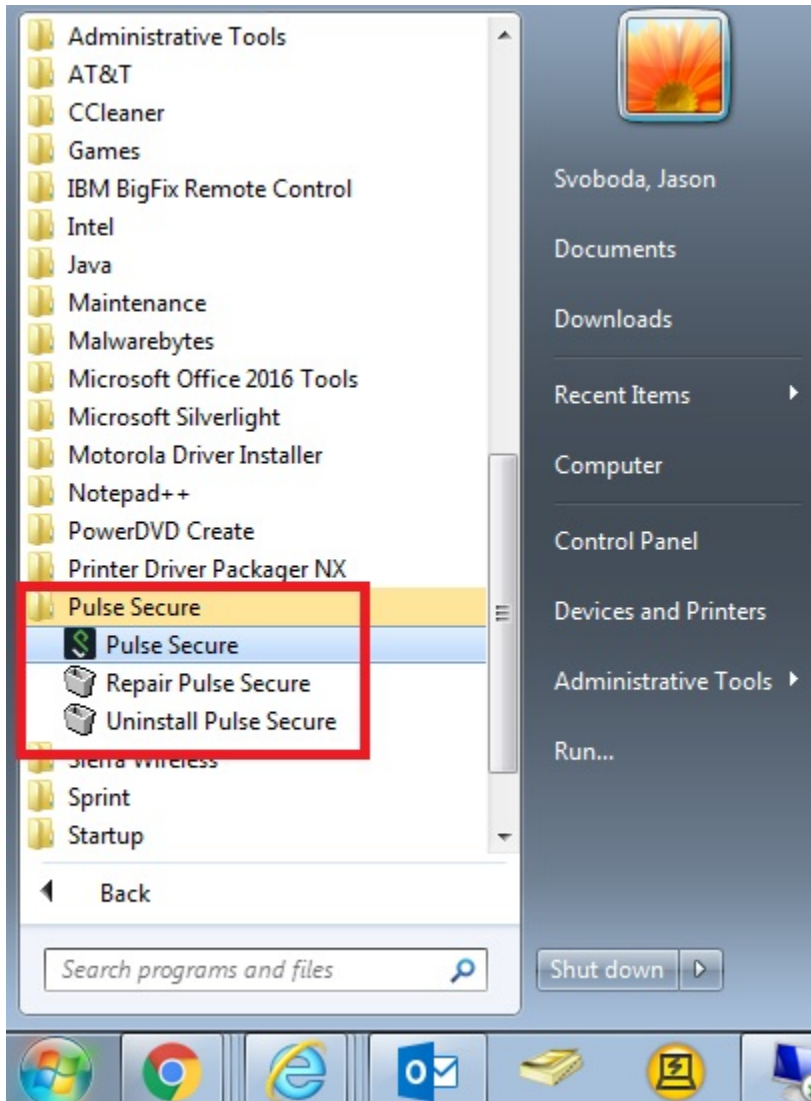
Administrative Tools
AT&T
CCleaner
Games
IBM BigFix Remote Control
Intel
Java
Maintenance
Malwarebytes
Microsoft Office 2016 Tools
Microsoft Silverlight
Motorola Driver Installer
Notepad++
PowerDVD Create
Printer Driver Packager NX
Pulse Secure
Pulse Secure
Repair Pulse Secure
Uninstall Pulse Secure
Sierra Wireless
Sprint
Startup

Back

Search programs and files

Svoboda, Jason
Documents
Downloads
Recent Items
Computer
Control Panel
Devices and Printers
Administrative Tools
Run...

Shut down